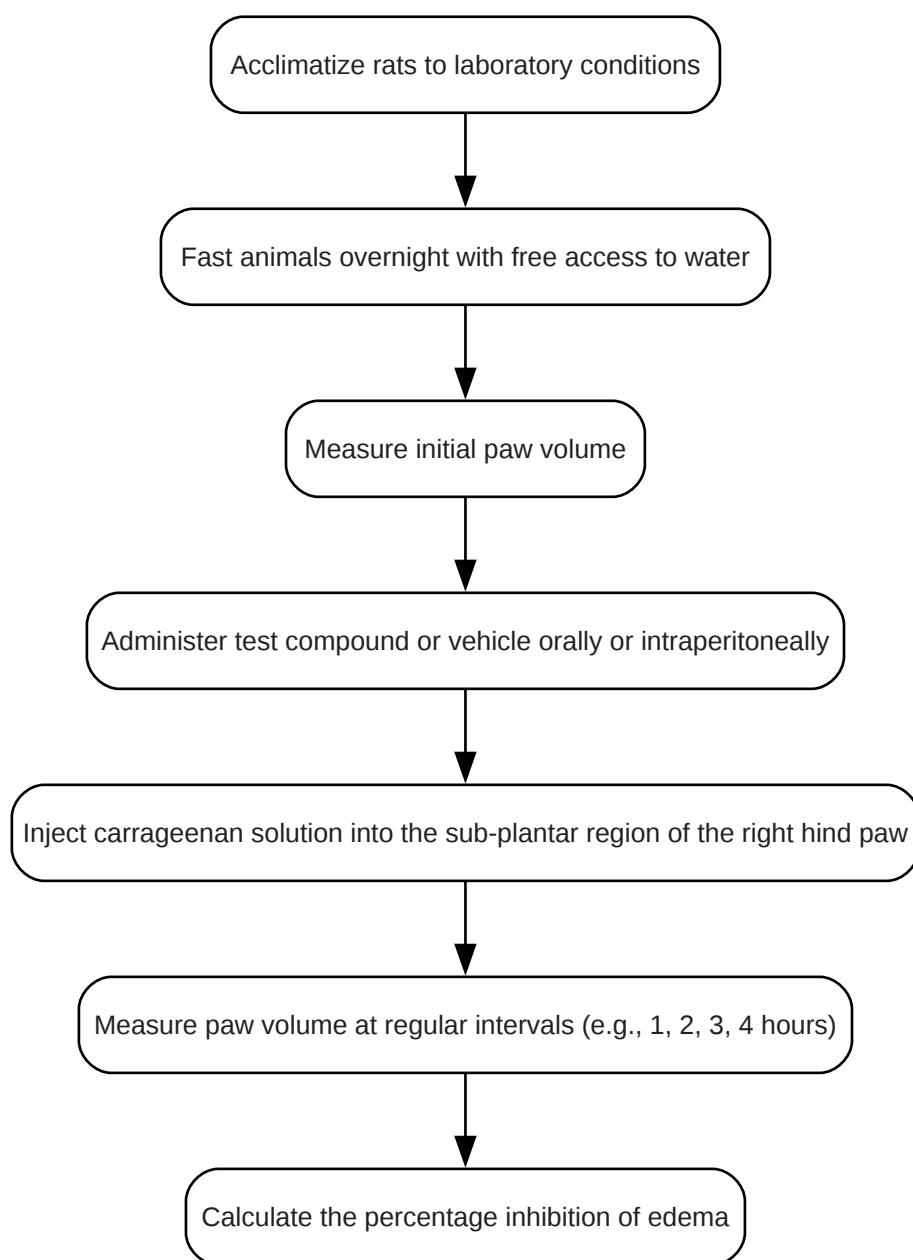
Acclimatize rats to laboratory conditions

Fast animals overnight with free access to water

Measure initial paw volume

Administer test compound or vehicle orally or intraperitoneally

Inject carrageenan solution into the sub-plantar region of the right hind paw

Measure paw volume at regular intervals (e.g., 1, 2, 3, 4 hours)

Calculate the percentage inhibition of edema